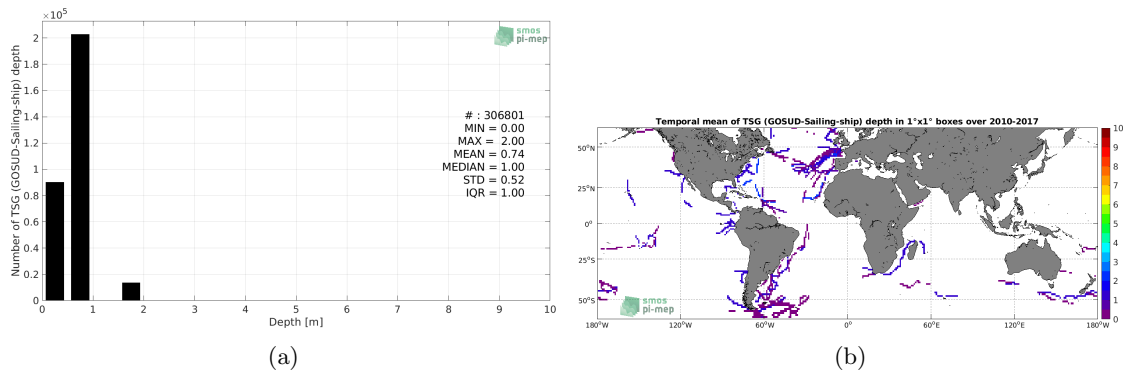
$\times10^5$

2
1.8
1.6
1.4
1.2
1
0.8
0.6
0.4
0.2
0

Number of TSG (GOSUD-Sailing-ship) depth

smos pi-mep

# : 306801
MIN = 0.00
MAX = 2.00
MEAN = 0.74
MEDIAN = 1.00
STD = 0.52
IQR = 1.00

0 1 2 3 4 5 6 7 8 9 10
Depth [m]

(a)

Temporal mean of TSG (GOSUD-Sailing-ship) depth in 1°x1° boxes over 2010-2017

50°N
25°N
0°
25°S
50°S

180°W 120°W 60°W 0° 60°E 120°E 180°W

10
9
8
7
6
5
4
3
2
1
0

smos pi-mep

(b)